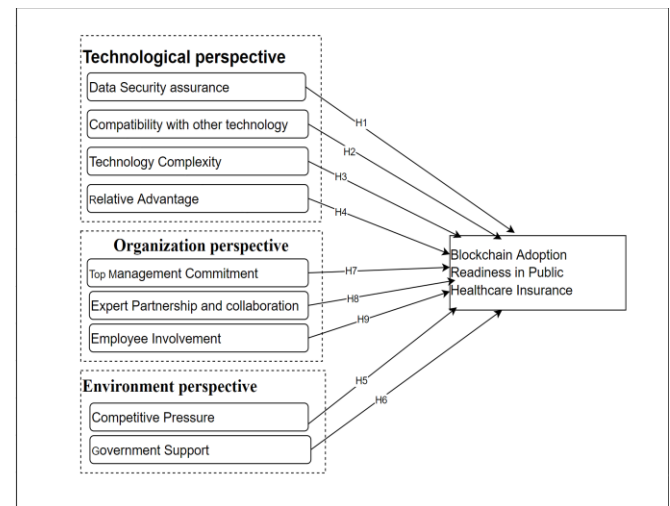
Technological perspective

Data Security assurance

Compatibility with other technology

Technology Complexity

Relative Advantage

Organization perspective

Top Management Commitment

Expert Partnership and collaboration

Employee Involvement

Environment perspective

Competitive Pressure

Government Support

H1

H2

H3

H4

H7

H8

H9

H5

H6

Blockchain Adoption Readiness in Public Healthcare Insurance